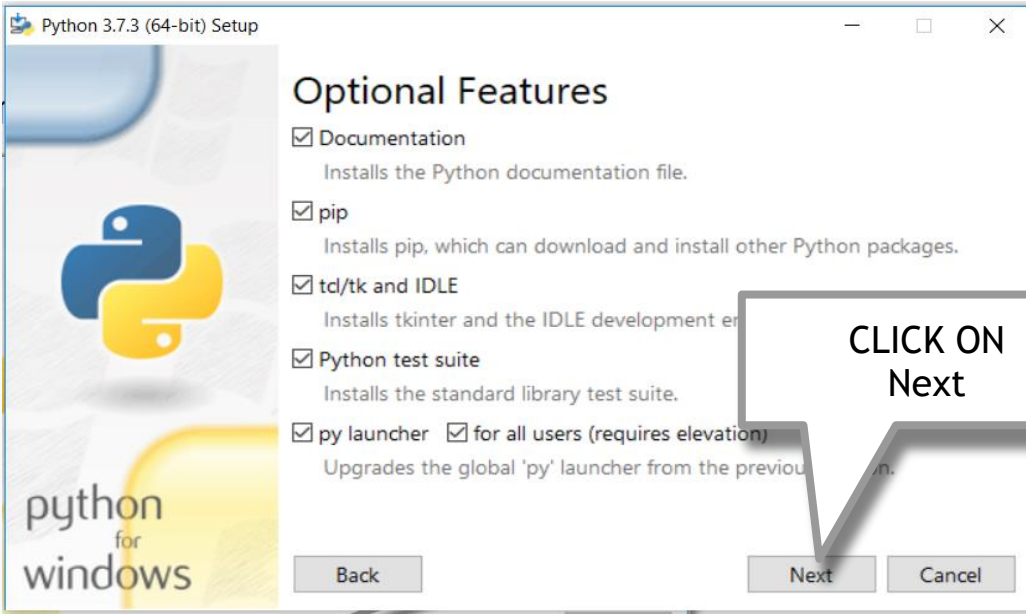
Python 3.7.3 (64-bit) Setup

Optional Features

☑ Documentation
Installs the Python documentation file.

☑ pip
Installs pip, which can download and install other Python packages.

☑ tcl/tk and IDLE
Installs tkinter and the IDLE development e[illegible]

☑ Python test suite
Installs the standard library test suite.

☑ py launcher ☑ for all users (requires elevation)
Upgrades the global 'py' launcher from the previou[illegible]n.

CLICK ON Next

python for windows

Back

Next

Cancel